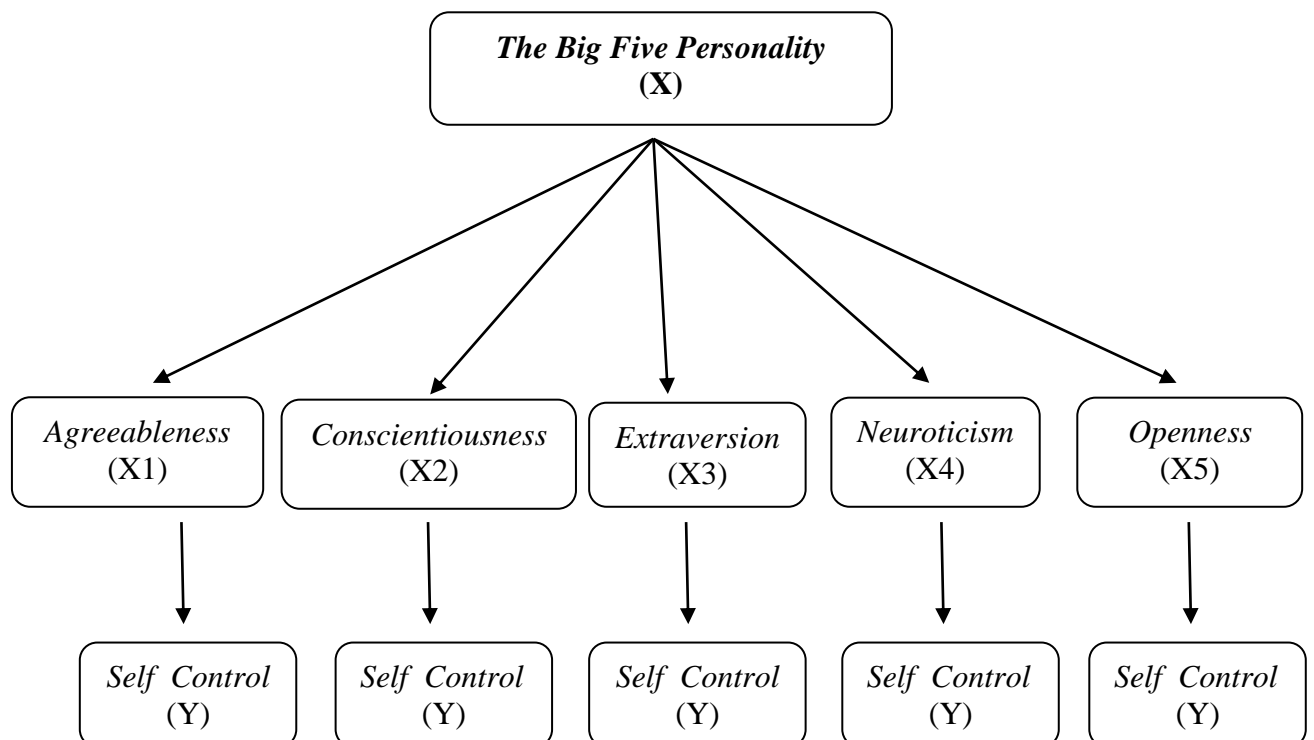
The Big Five Personality
(X)

Agreeableness
(X1)

Conscientiousness
(X2)

Extraversion
(X3)

Neuroticism
(X4)

Openness
(X5)

Self Control
(Y)

Self Control
(Y)

Self Control
(Y)

Self Control
(Y)

Self Control
(Y)